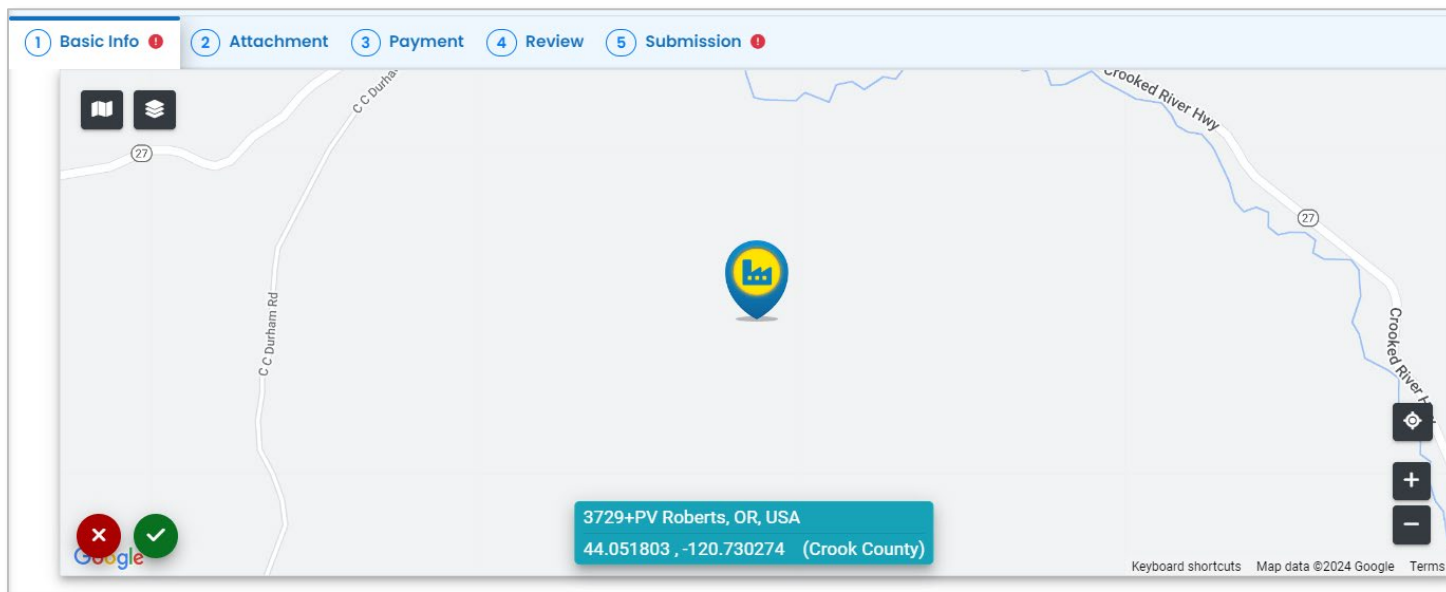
1 Basic Info ! 2 Attachment 3 Payment 4 Review 5 Submission !

C C Durha
27
Crooked River Hwy
27
C C Durham Rd
Crooked River H

+
−

Google

3729+PV Roberts, OR, USA
44.051803 , -120.730274 (Crook County)

Keyboard shortcuts Map data ©2024 Google Terms